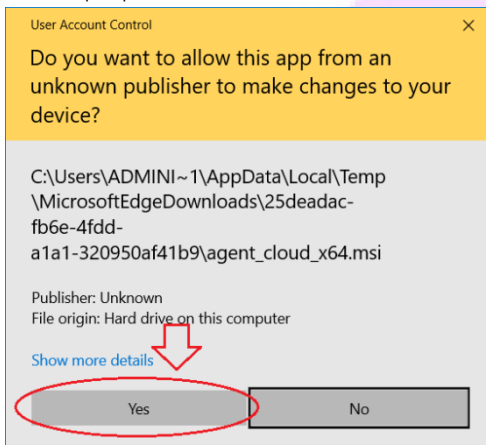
User Account Control

×

Do you want to allow this app from an unknown publisher to make changes to your device?

C:\Users\ADMINI~1\AppData\Local\Temp\MicrosoftEdgeDownloads\25deadac-fb6e-4fdd-a1a1-320950af41b9\agent_cloud_x64.msi

Publisher: Unknown
File origin: Hard drive on this computer

Show more details

Yes

No